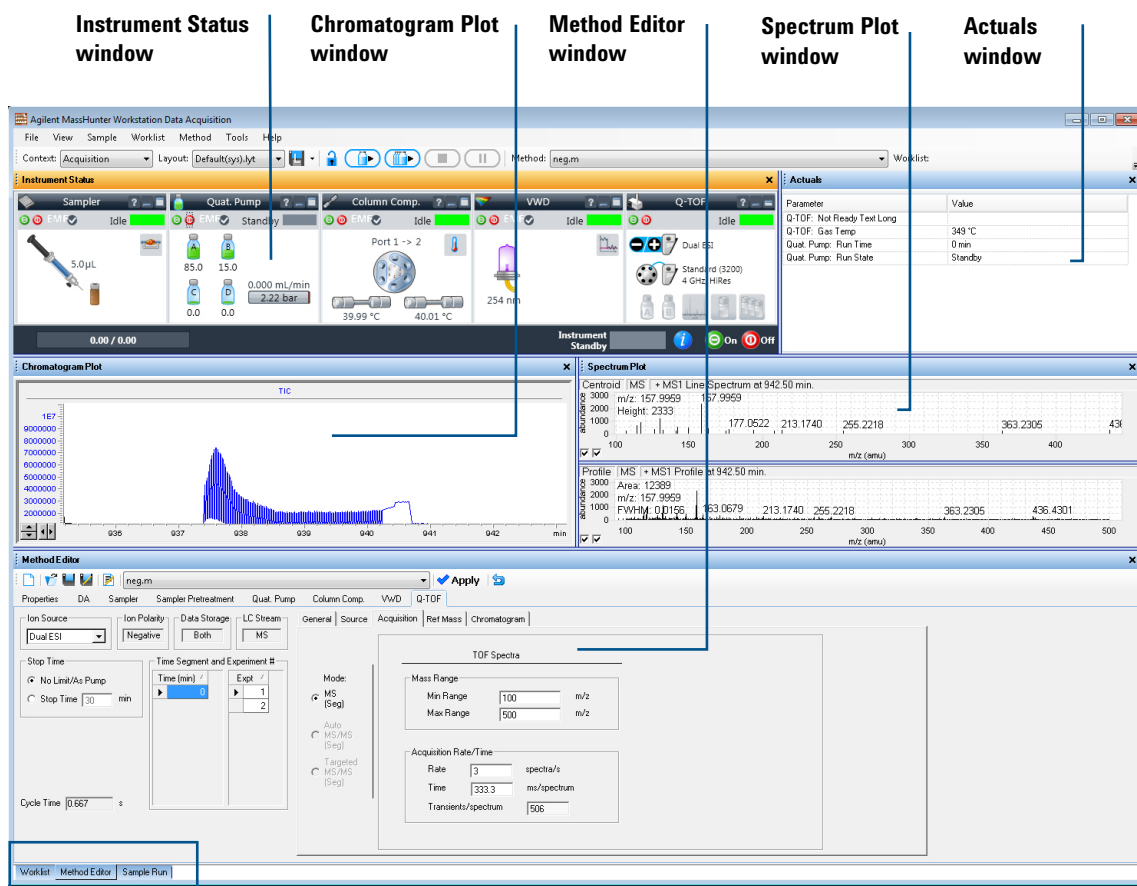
Instrument Status window

Chromatogram Plot window

Method Editor window

Spectrum Plot window

Actuals window

Agilent MassHunter Workstation Data Acquisition

File View Sample Worklist Method Tools Help

Context: Acquisition Layout: Default(sys).lyt Method: neg.m Worklist:

Instrument Status

Sampler Quat. Pump Column Comp. VWD Q-TOF

EMF Idle EMF Standby Idle EMF Idle Idle

5.0µL

A B
85.0 15.0
C D
0.0 0.0

0.000 mL/min
2.22 bar

Port 1 -> 2

39.99 °C 40.01 °C

254 nm

Dual ESI

Standard (3200)
4 GHz HiRes

0.00 / 0.00

Instrument Standby

On Off

Actuals

| Parameter | Value |
|---|---|
| Q-TOF: Not Ready Text Long | |
| Q-TOF: Gas Temp | 349 °C |
| Quat. Pump: Run Time | 0 min |
| Quat. Pump: Run State | Standby |

Chromatogram Plot

TIC

1E7
9000000
8000000
7000000
6000000
5000000
4000000
3000000
2000000

936 937 938 939 940 941 942 min

Spectrum Plot

Centroid | MS | + MS1 Line Spectrum at 942.50 min.

abundance
3000
2000
1000
m/z: 157.9959
Height: 2333
157.9959
177.0522 213.1740 255.2218 363.2305 436
100 150 200 250 300 350 400
m/z (amu)

Profile | MS | + MS1 Profile at 942.50 min.

abundance
3000
2000
1000
Area: 12389
m/z: 157.9959
FWHM: 0.0156
163.0679 213.1740 255.2218 363.2305 436.4301
100 150 200 250 300 350 400 450 500
m/z (amu)

Method Editor

neg.m Apply

Properties DA Sampler Sampler Pretreatment Quat. Pump Column Comp. VWD Q-TOF

Ion Source
Dual ESI

Ion Polarity
Negative

Data Storage
Both

LC Stream
MS

Stop Time
No Limit/As Pump
Stop Time 30 min

Time Segment and Experiment #
Time (min) 0
Expt 1 2

Cycle Time 0.667 s

General Source Acquisition Ref Mass Chromatogram

Mode:
MS (Seg)
Auto MS/MS (Seg)
Targeted MS/MS (Seg)

TOF Spectra

Mass Range
Min Range 100 m/z
Max Range 500 m/z

Acquisition Rate/Time
Rate 3 spectra/s
Time 333.3 ms/spectrum
Transients/spectrum 506

Worklist Method Editor Sample Run